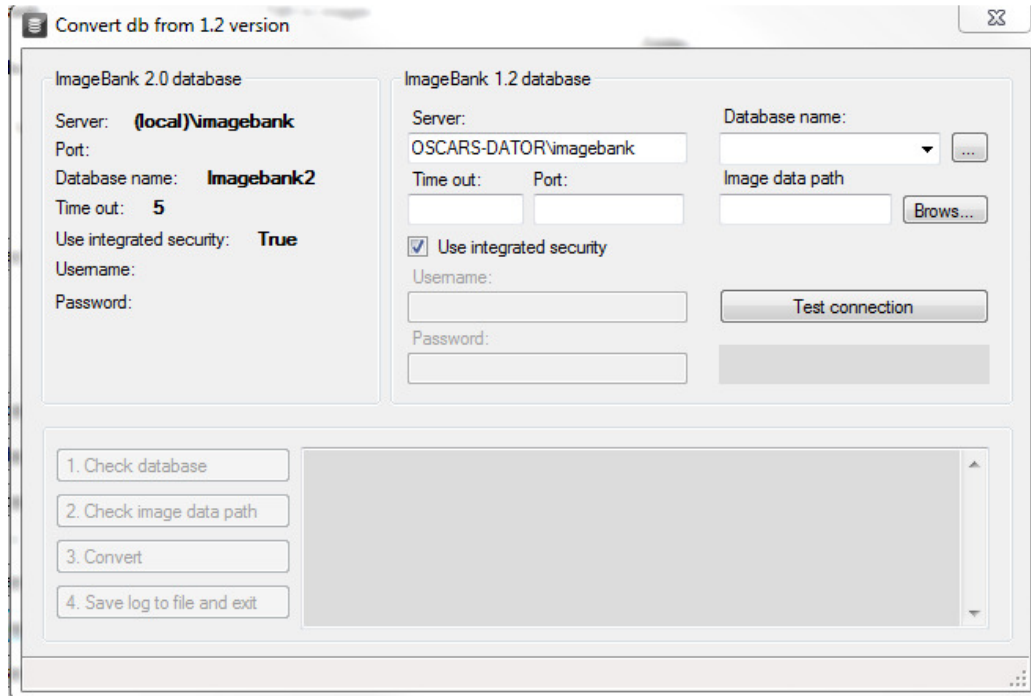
Convert db from 1.2 version

ImageBank 2.0 database

Server: (local)\imagebank
Port:
Database name: Imagebank2
Time out: 5
Use integrated security: True
Username:
Password:

ImageBank 1.2 database

Server:
OSCARS-DATOR\imagebank
Time out:
Port:
Use integrated security
Username:
Password:

Database name:
...
Image data path
Brows...
Test connection

1. Check database
2. Check image data path
3. Convert
4. Save log to file and exit